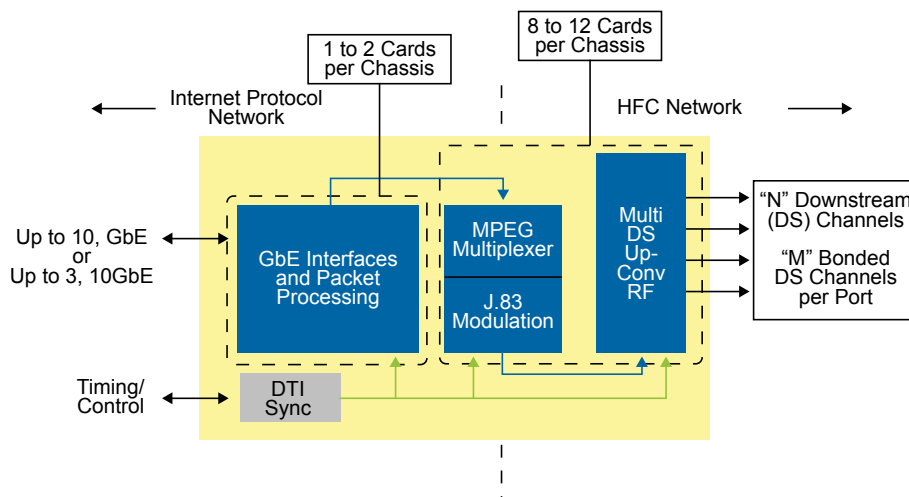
1 to 2 Cards per Chassis

8 to 12 Cards per Chassis

Internet Protocol Network

HFC Network

Up to 10, GbE or Up to 3, 10GbE

GbE Interfaces and Packet Processing

MPEG Multiplexer

J.83 Modulation

Multi DS Up-Conv RF

"N" Downstream (DS) Channels

"M" Bonded DS Channels per Port

Timing/ Control

DTI Sync